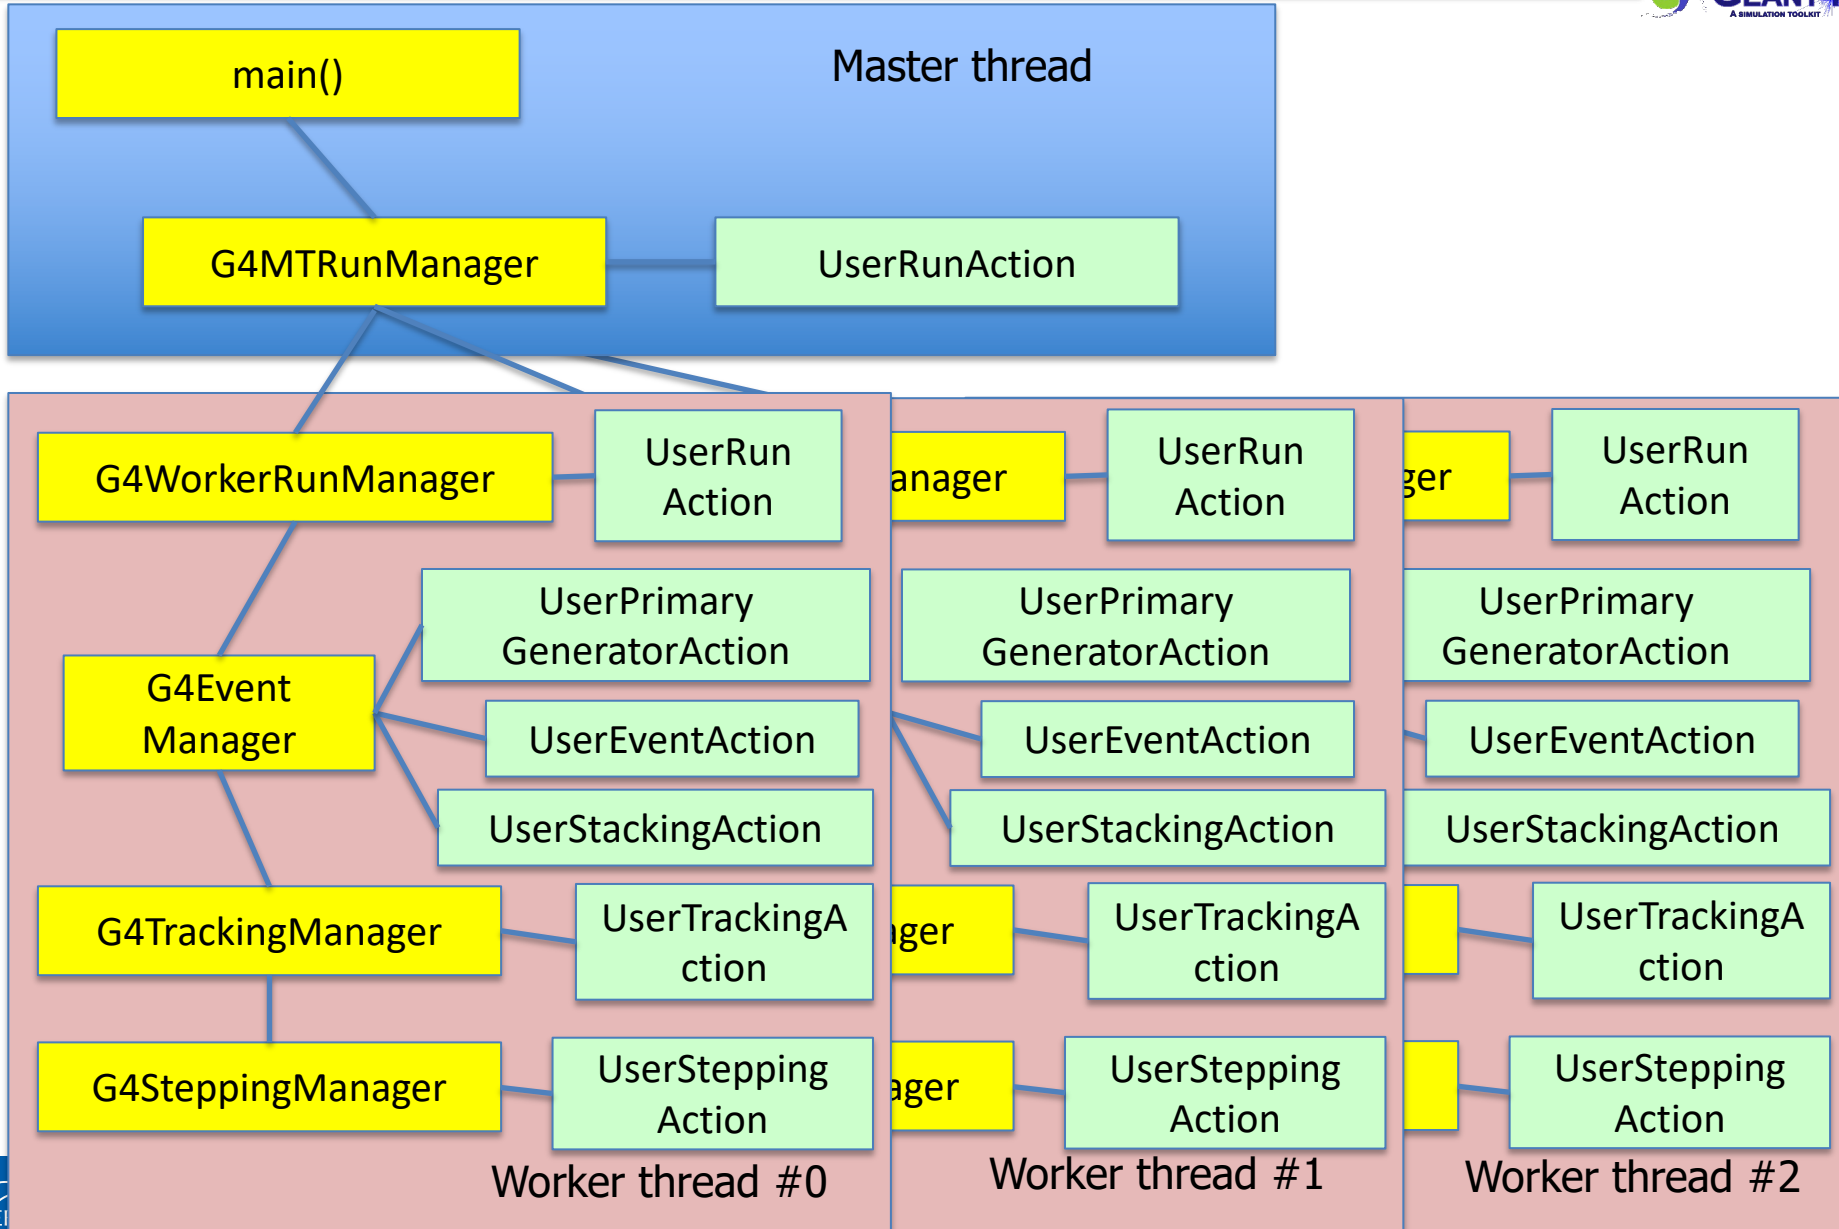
main()

Master thread

G4MTRunManager

UserRunAction

G4WorkerRunManager

UserRun Action

UserPrimary GeneratorAction

G4Event Manager

UserEventAction

UserStackingAction

G4TrackingManager

UserTrackingAction

G4SteppingManager

UserStepping Action

Worker thread #0

anager

UserRun Action

UserPrimary GeneratorAction

UserEventAction

UserStackingAction

ger

UserTrackingAction

ager

UserStepping Action

Worker thread #1

ger

UserRun Action

UserPrimary GeneratorAction

UserEventAction

UserStackingAction

UserTrackingAction

UserStepping Action

Worker thread #2